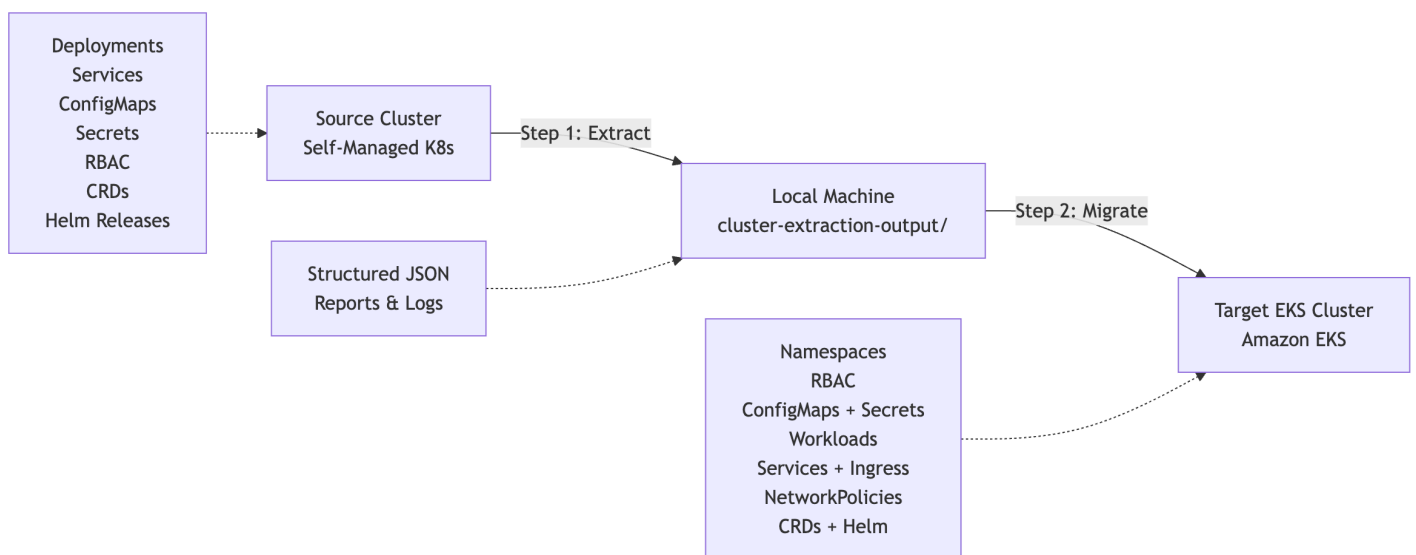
Deployments
Services
ConfigMaps
Secrets
RBAC
CRDs
Helm Releases

Source Cluster
Self-Managed K8s

Step 1: Extract

Local Machine
cluster-extraction-output/

Step 2: Migrate

Structured JSON
Reports & Logs

Target EKS Cluster
Amazon EKS

Namespaces
RBAC
ConfigMaps + Secrets
Workloads
Services + Ingress
NetworkPolicies
CRDs + Helm